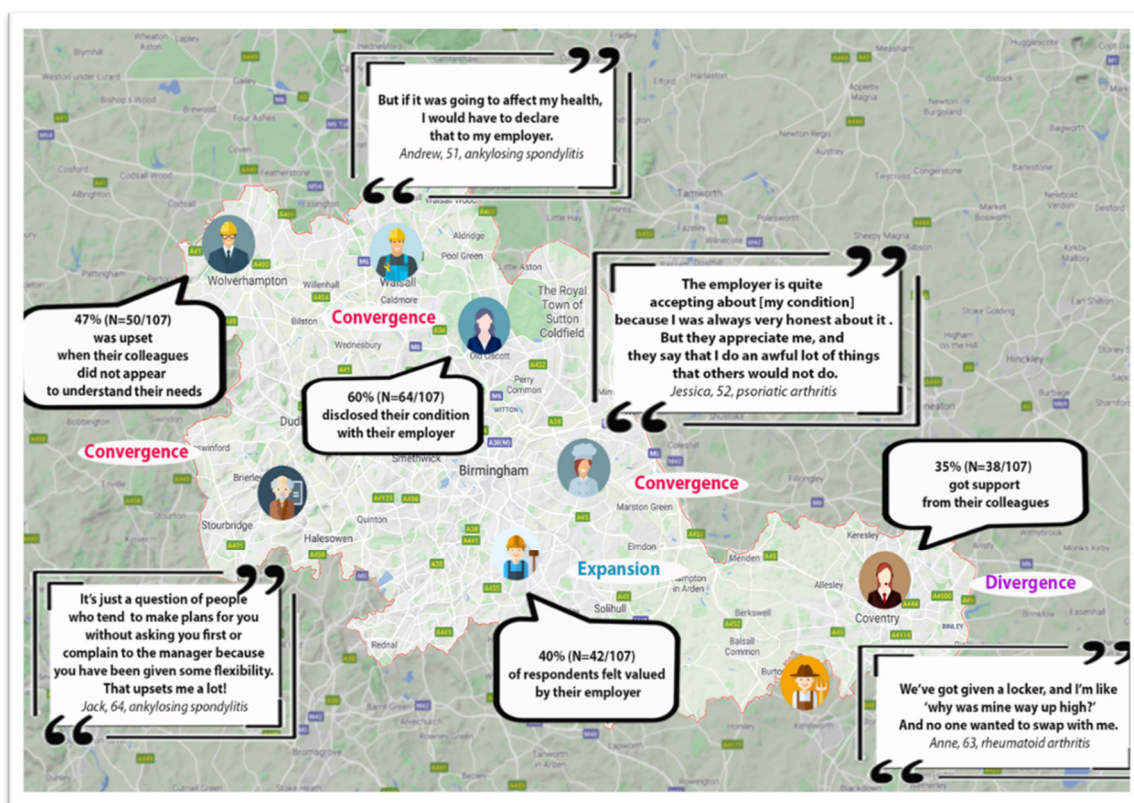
But if it was going to affect my health, I would have to declare that to my employer.
Andrew, 51, ankylosing spondylitis

Wolverhampton

Walsall

Convergence

47% (N=50/107) was upset when their colleagues did not appear to understand their needs

The Royal Town of Sutton Coldfield

The employer is quite accepting about [my condition] because I was always very honest about it . But they appreciate me, and they say that I do an awful lot of things that others would not do.
Jessica, 52, psoriatic arthritis

60% (N=64/107) disclosed their condition with their employer

Convergence

Birmingham

Convergence

35% (N=38/107) got support from their colleagues

Stourbridge

Halesowen

Expansion

Solihull

Coventry

Divergence

It's just a question of people who tend to make plans for you without asking you first or complain to the manager because you have been given some flexibility. That upsets me a lot!
Jack, 64, ankylosing spondylitis

40% (N=42/107) of respondents felt valued by their employer

We've got given a locker, and I'm like 'why was mine way up high?' And no one wanted to swap with me.
Anne, 63, rheumatoid arthritis